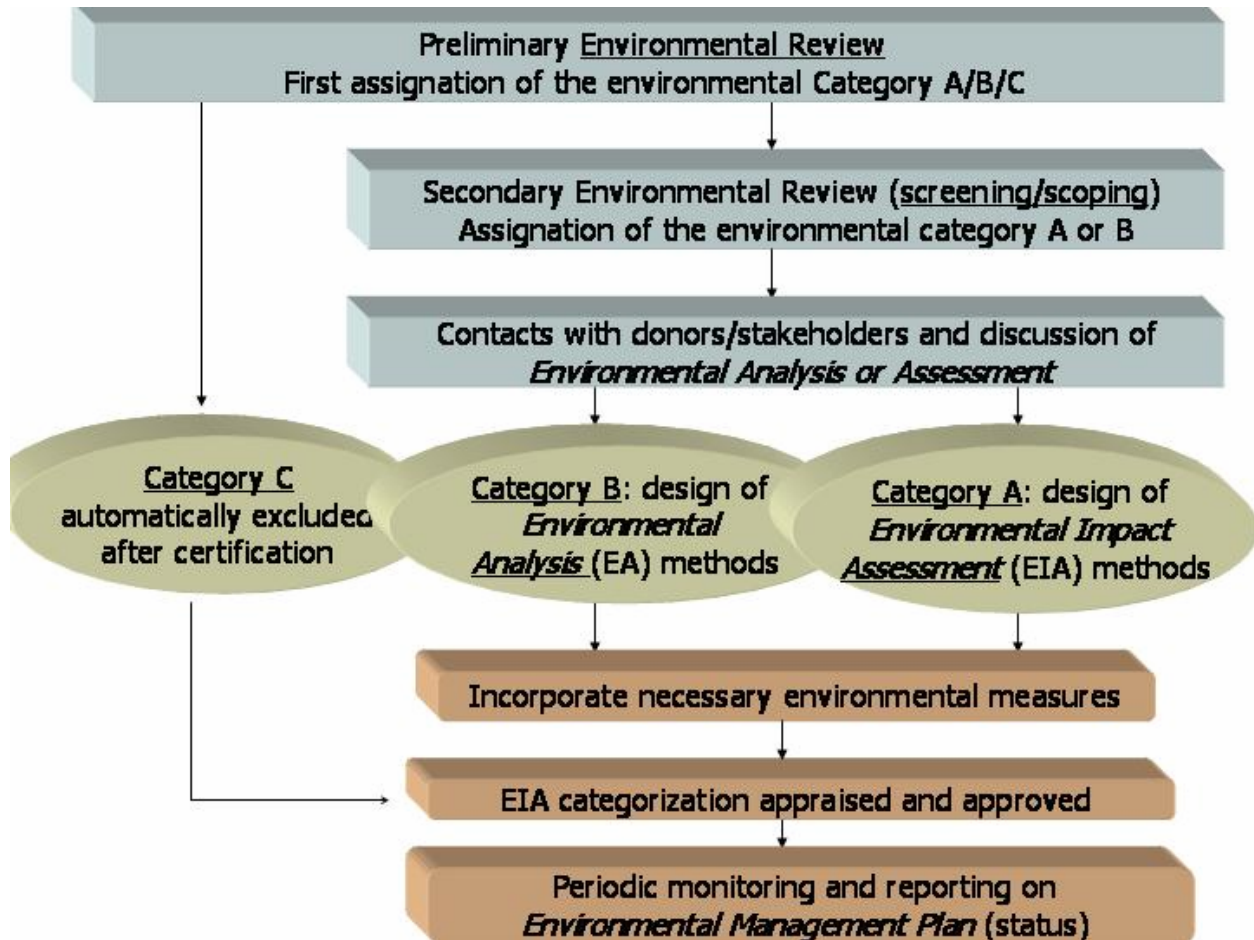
Preliminary Environmental Review
First assignation of the environmental Category A/B/C

Secondary Environmental Review (screening/scoping)
Assignation of the environmental category A or B

Contacts with donors/stakeholders and discussion of
Environmental Analysis or Assessment

Category C
automatically excluded
after certification

Category B: design of
Environmental
Analysis (EA) methods

Category A: design of
Environmental Impact
Assessment (EIA) methods

Incorporate necessary environmental measures

EIA categorization appraised and approved

Periodic monitoring and reporting on
Environmental Management Plan (status)